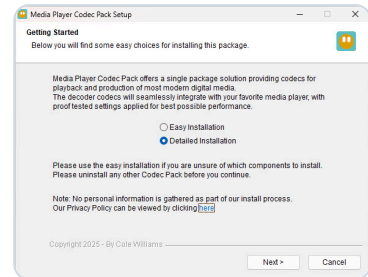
Media Player Codec Pack Setup

Getting Started
Below you will find some easy choices for installing this package.

Media Player Codec Pack offers a single package solution providing codecs for playback and production of most modern digital media.
The decoder codecs will seamlessly integrate with your favorite media player, with proof tested settings applied for best possible performance.

Easy Installation
Detailed Installation

Please use the easy installation if you are unsure of which components to install.
Please uninstall any other Codec Pack before you continue.

Note: No personal information is gathered as part of our install process.
Our Privacy Policy can be viewed by clicking here

Copyright 2025 - By Cole Williams

Next >
Cancel